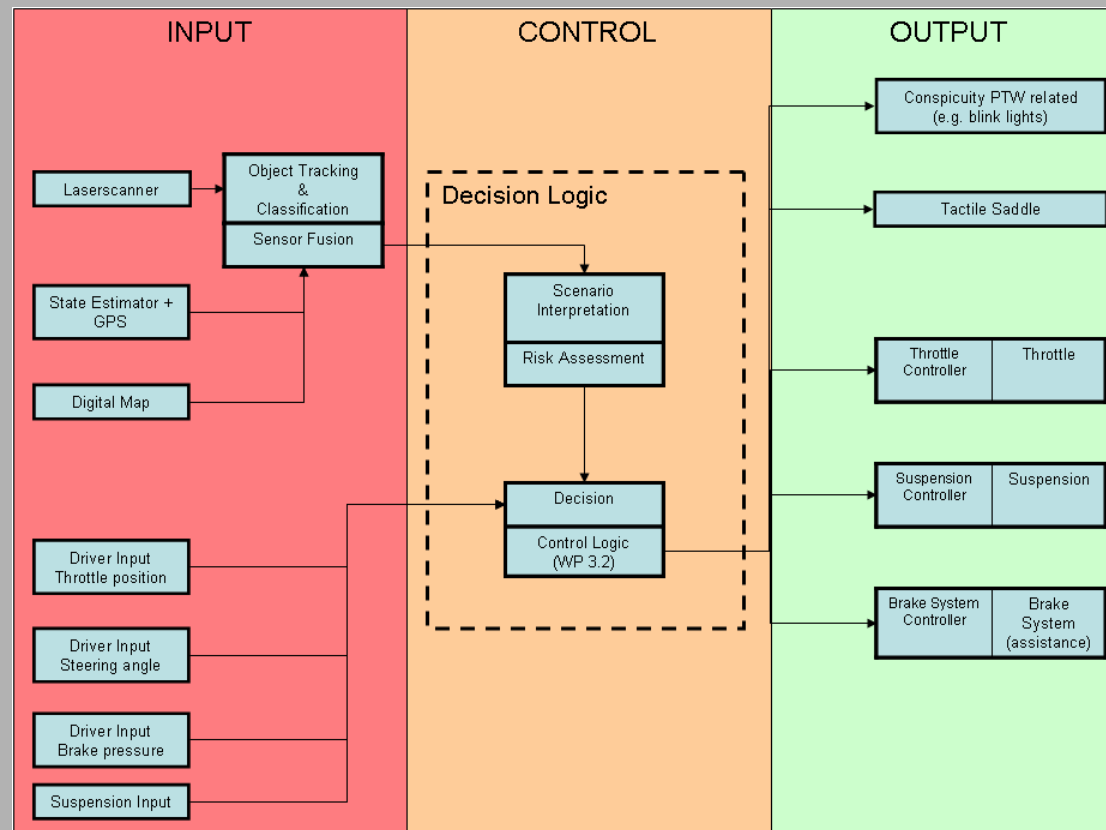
INPUT

CONTROL

OUTPUT

Laserscanner

Object Tracking & Classification

Sensor Fusion

State Estimator + GPS

Digital Map

Driver Input Throttle position

Driver Input Steering angle

Driver Input Brake pressure

Suspension Input

Decision Logic

Scenario Interpretation

Risk Assessment

Decision

Control Logic (WP 3.2)

Conspicuity PTW related (e.g. blink lights)

Tactile Saddle

Throttle Controller

Throttle

Suspension Controller

Suspension

Brake System Controller

Brake System (assistance)